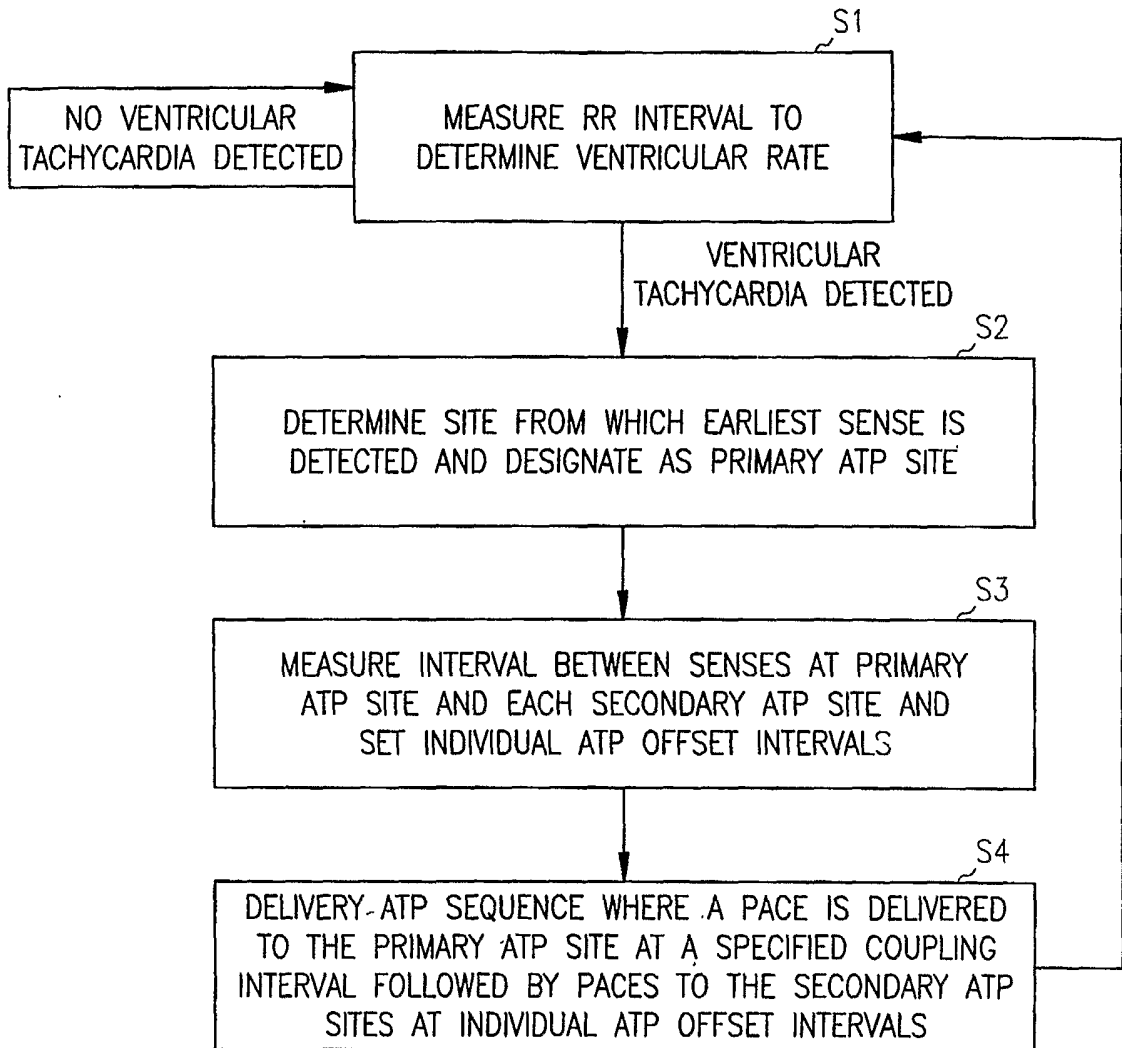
S1

NO VENTRICULAR TACHYCARDIA DETECTED

MEASURE RR INTERVAL TO DETERMINE VENTRICULAR RATE

VENTRICULAR TACHYCARDIA DETECTED

S2

DETERMINE SITE FROM WHICH EARLIEST SENSE IS DETECTED AND DESIGNATE AS PRIMARY ATP SITE

S3

MEASURE INTERVAL BETWEEN SENSES AT PRIMARY ATP SITE AND EACH SECONDARY ATP SITE AND SET INDIVIDUAL ATP OFFSET INTERVALS

S4

DELIVERY-ATP SEQUENCE WHERE A PACE IS DELIVERED TO THE PRIMARY ATP SITE AT A SPECIFIED COUPLING INTERVAL FOLLOWED BY PACES TO THE SECONDARY ATP SITES AT INDIVIDUAL ATP OFFSET INTERVALS